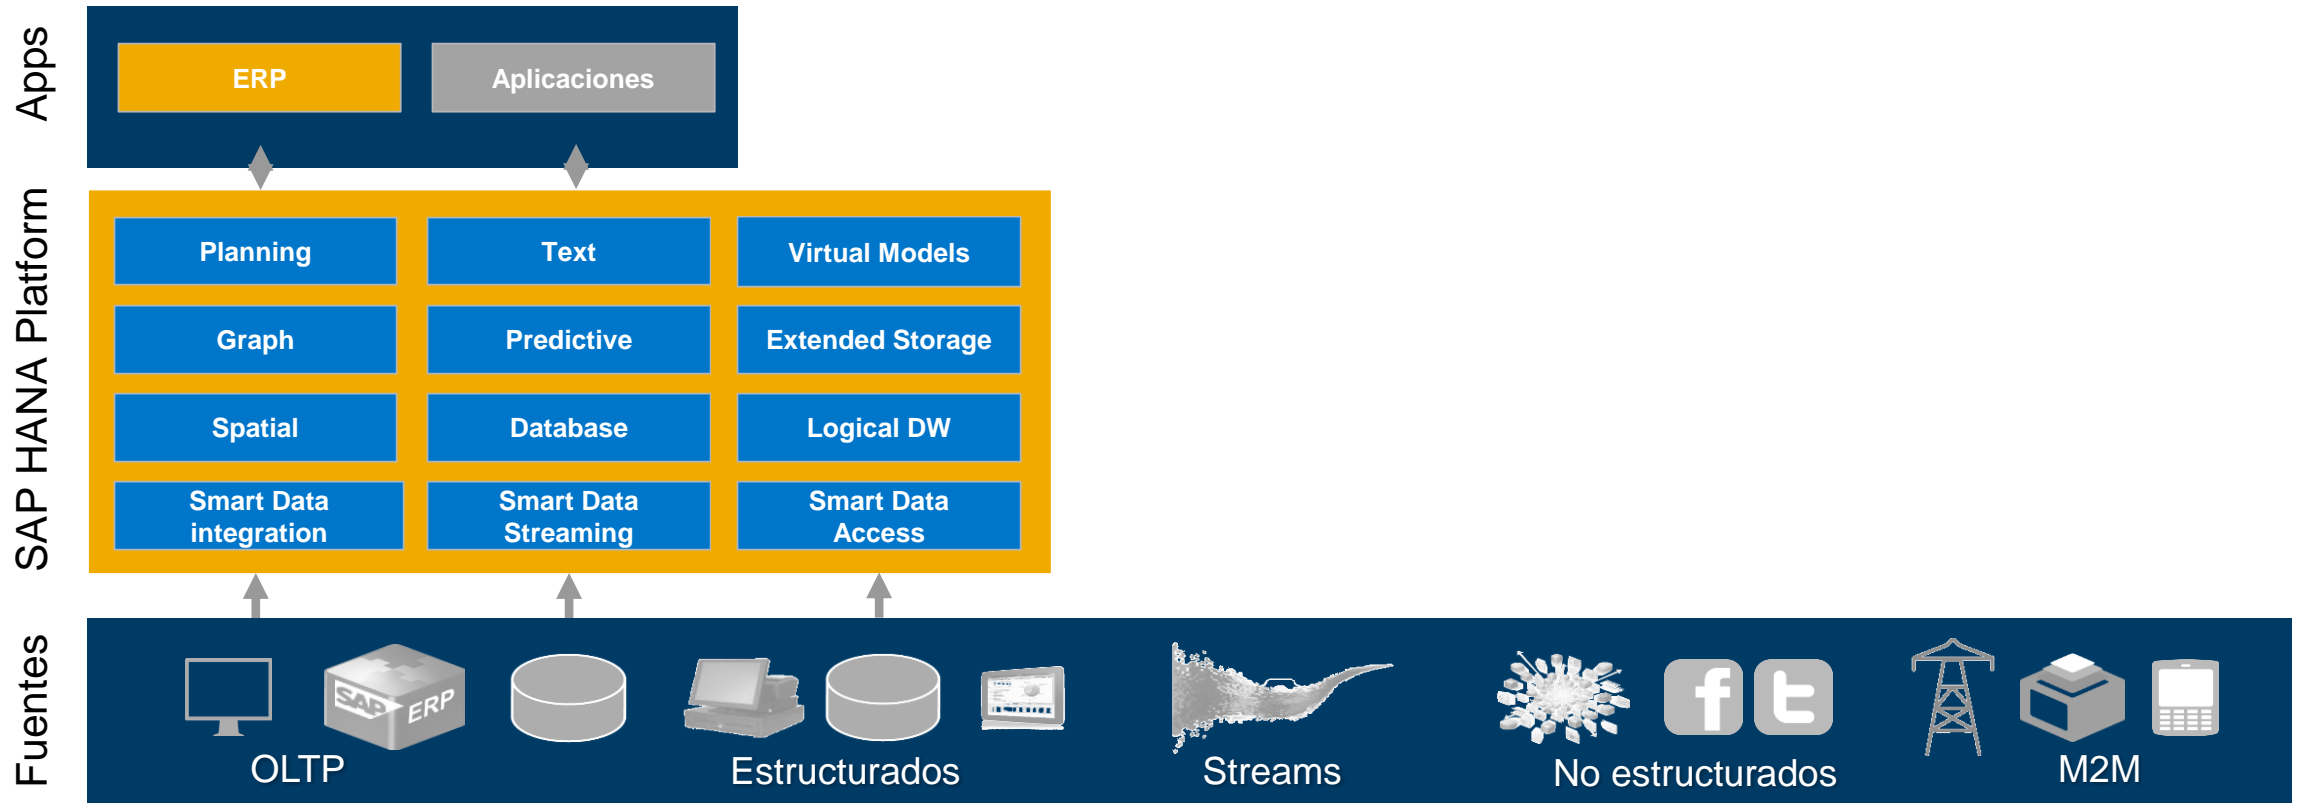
Apps

ERP

Aplicaciones

SAP HANA Platform

Planning

Text

Virtual Models

Graph

Predictive

Extended Storage

Spatial

Database

Logical DW

Smart Data integration

Smart Data Streaming

Smart Data Access

Fuentes

SAP ERP

OLTP

Estructurados

Streams

No estructurados

M2M